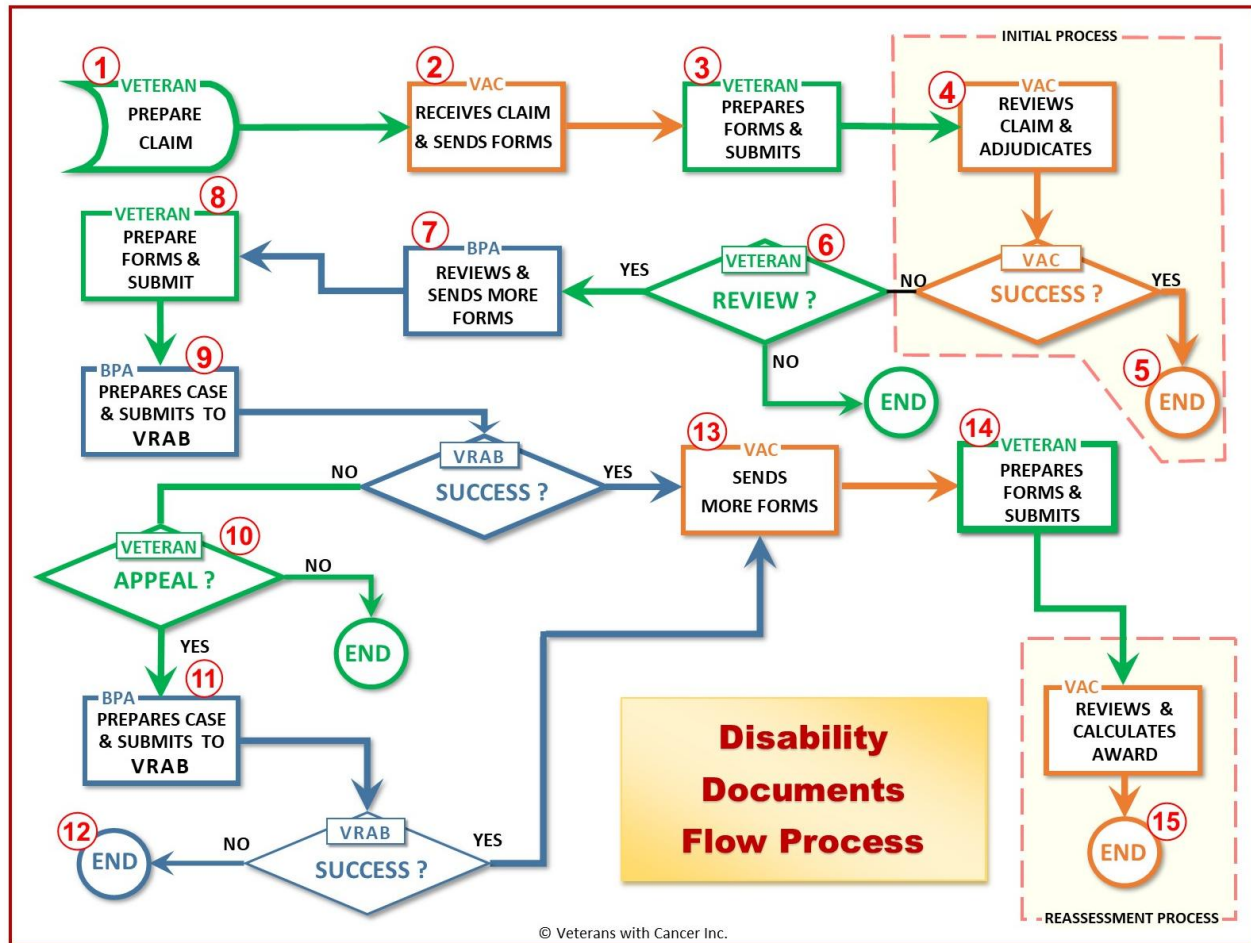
1
VETERAN
PREPARE CLAIM

2
VAC
RECEIVES CLAIM & SENDS FORMS

3
VETERAN
PREPARES FORMS & SUBMITS

INITIAL PROCESS

4
VAC
REVIEWS CLAIM & ADJUDICATES

VAC
SUCCESS ?
NO
YES

5
END

8
VETERAN
PREPARE FORMS & SUBMIT

7
BPA
REVIEWS & SENDS MORE FORMS

YES

6
VETERAN
REVIEW ?
NO

END

9
BPA
PREPARES CASE & SUBMITS TO VRAB

VRAB
SUCCESS ?
NO
YES

13
VAC
SENDS MORE FORMS

14
VETERAN
PREPARES FORMS & SUBMITS

10
VETERAN
APPEAL ?
NO
YES

END

11
BPA
PREPARES CASE & SUBMITS TO VRAB

Disability Documents Flow Process

VAC
REVIEWS & CALCULATES AWARD

15
END

REASSESSMENT PROCESS

12
END
NO

VRAB
SUCCESS ?
YES

© Veterans with Cancer Inc.